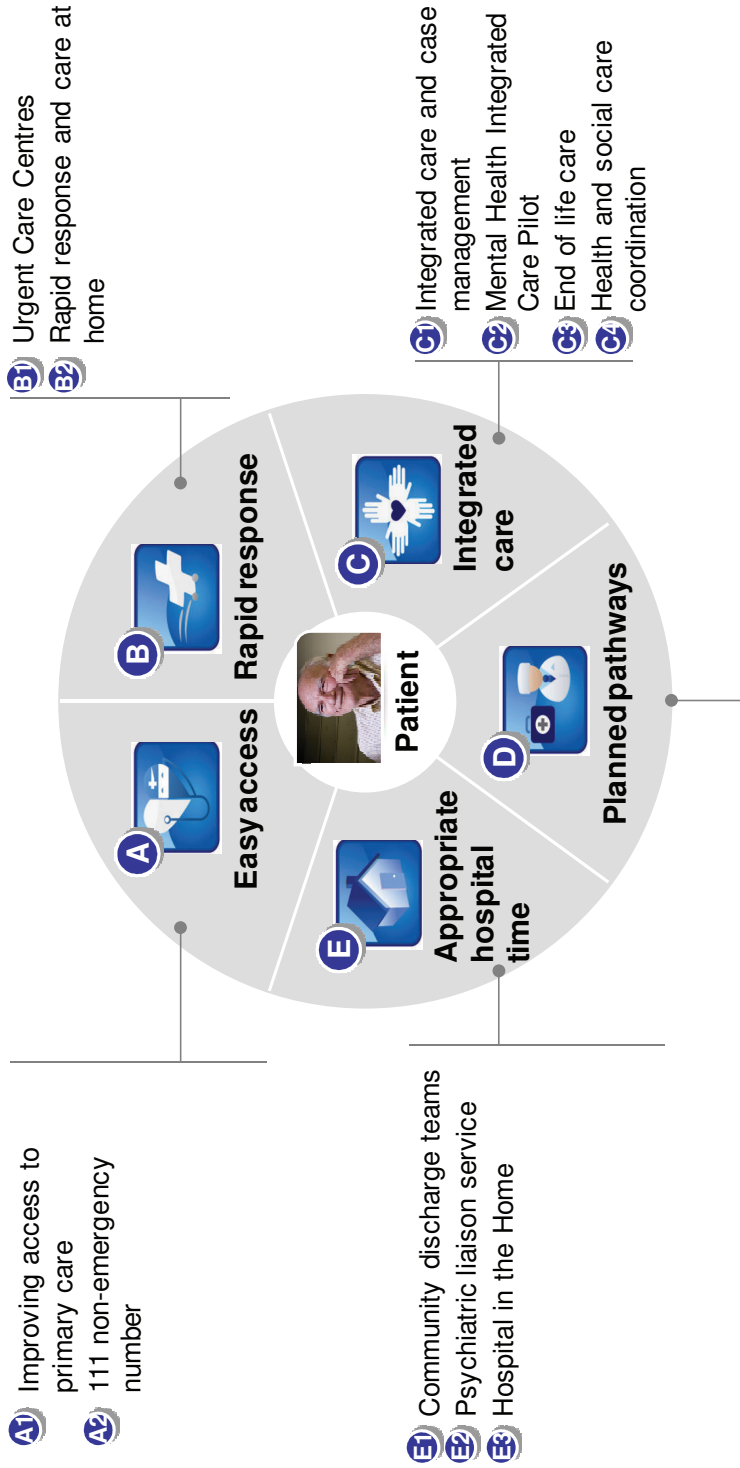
A1 Improving access to primary care
A2 111 non-emergency number

B1 Urgent Care Centres
B2 Rapid response and care at home

C1 Integrated care and case management
C2 Mental Health Integrated Care Pilot
C3 End of life care
C4 Health and social care coordination

E1 Community discharge teams
E2 Psychiatric liaison service
E3 Hospital in the Home

A Easy access
B Rapid response
C Integrated care
D Planned pathways
E Appropriate hospital time

Patient